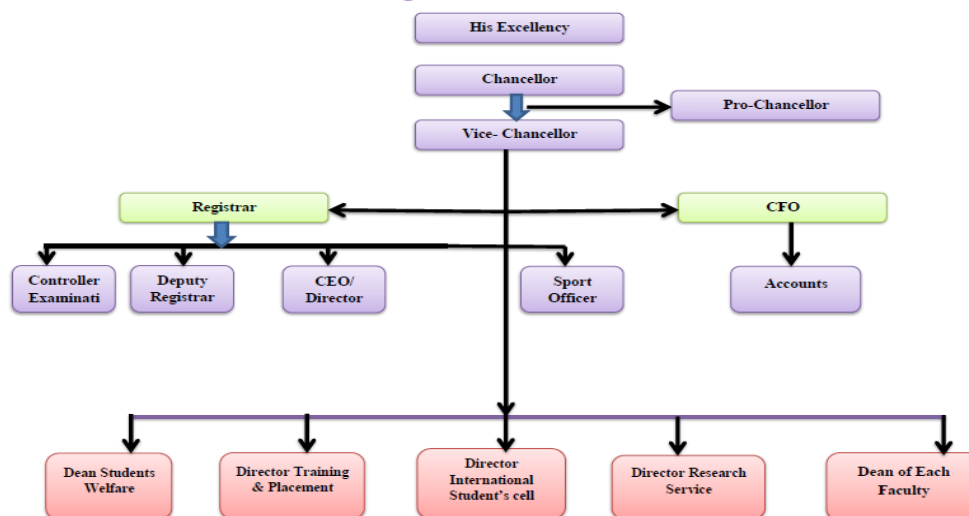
His Excellency

Chancellor

Pro-Chancellor

Vice- Chancellor

Registrar

CFO

Controller Examinati

Deputy Registrar

CEO/ Director

Sport Officer

Accounts

Dean Students Welfare

Director Training & Placement

Director International Student's cell

Director Research Service

Dean of Each Faculty